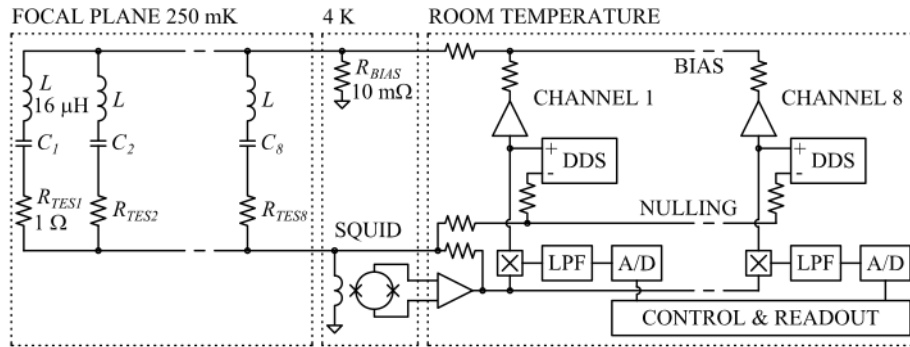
FOCAL PLANE 250 mK

4 K

ROOM TEMPERATURE

$L$ 16 μH

$C_1$

$R_{TES1}$ 1 Ω

$L$

$C_2$

$R_{TES2}$

$L$

$C_8$

$R_{TES8}$

$R_{BIAS}$ 10 mΩ

SQUID

BIAS

CHANNEL 1

CHANNEL 8

+ DDS -

+ DDS -

NULLING

LPF

A/D

LPF

A/D

CONTROL & READOUT